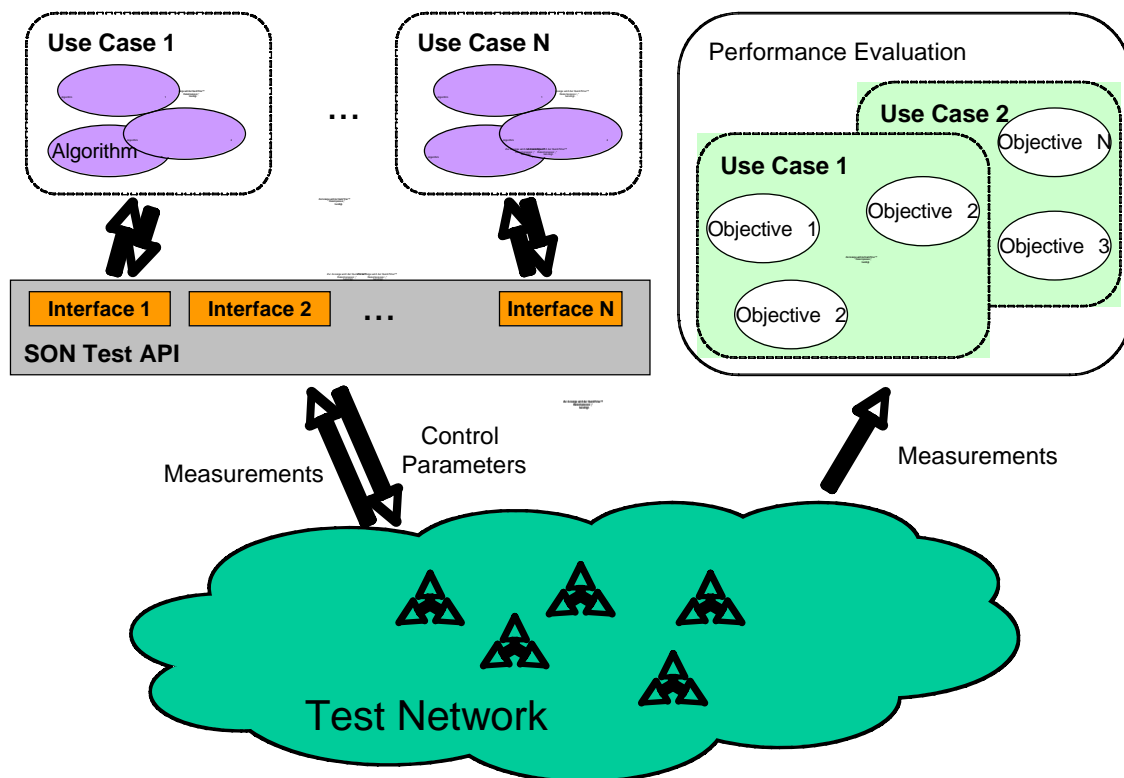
Use Case 1

Algorithm

…

Use Case N

Performance Evaluation

Use Case 2

Objective N

Objective 3

Use Case 1

Objective 1

Objective 2

Objective 2

Interface 1

Interface 2

…

Interface N

SON Test API

Measurements

Control Parameters

Measurements

Test Network